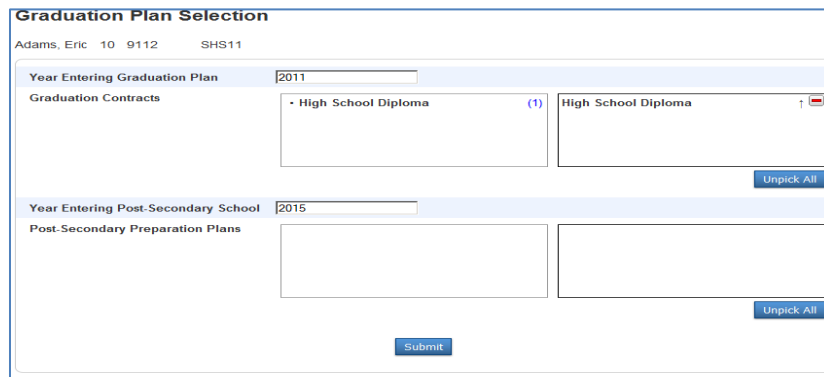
Graduation Plan Selection

Adams, Eric 10 9112 SHS11

Year Entering Graduation Plan 2011

Graduation Contracts

• High School Diploma (1)

High School Diploma ↑

Unpick All

Year Entering Post-Secondary School 2015

Post-Secondary Preparation Plans

Unpick All

Submit